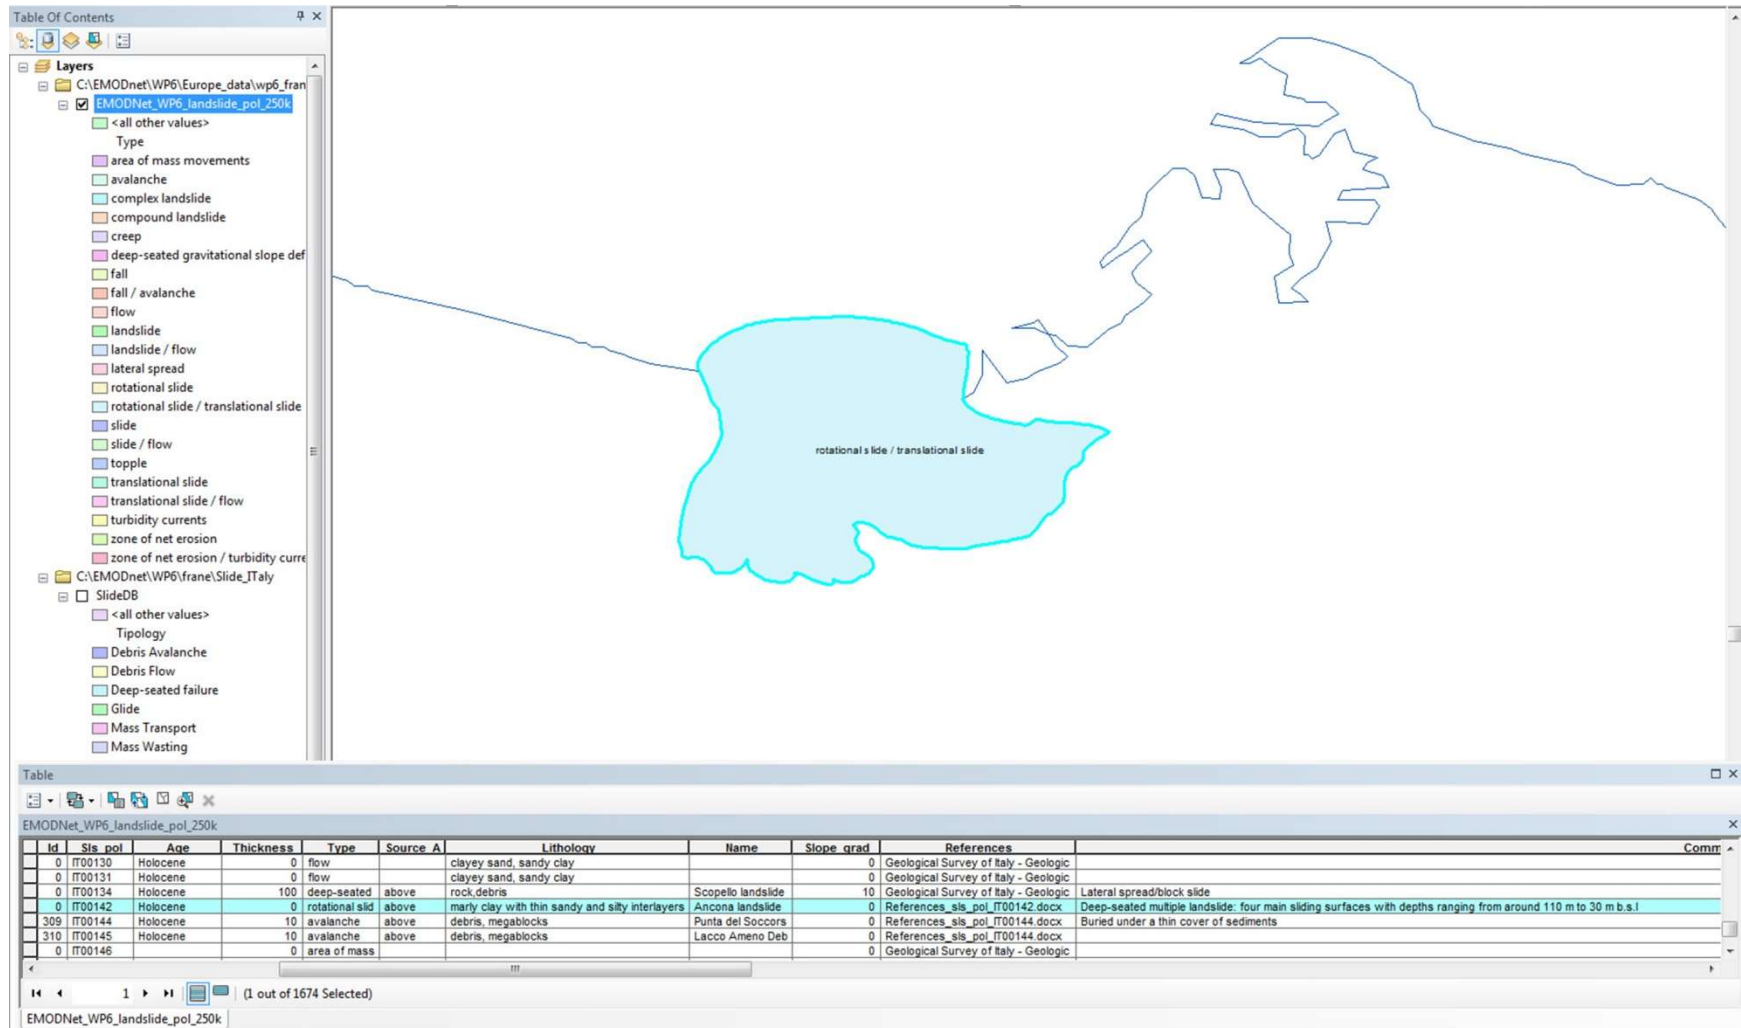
Table Of Contents

Layers
C:\EMODnet\WP6\Europe_data\wp6_fran
EMODNet_WP6_landslide_pol_250k
<all other values>
Type
area of mass movements
avalanche
complex landslide
compound landslide
creep
deep-seated gravitational slope def
fall
fall / avalanche
flow
landslide
landslide / flow
lateral spread
rotational slide
rotational slide / translational slide
slide
slide / flow
topple
translational slide
translational slide / flow
turbidity currents
zone of net erosion
zone of net erosion / turbidity curre
C:\EMODnet\WP6\frane\Slide_ITaly
SlideDB
<all other values>
Tipology
Debris Avalanche
Debris Flow
Deep-seated failure
Glide
Mass Transport
Mass Wasting

rotational slide / translational slide

Table

EMODNet_WP6_landslide_pol_250k

| Id | Sls_pol | Age | Thickness | Type | Source_A | Lithology | Name | Slope_grad | References | Comm |
|---|---|---|---|---|---|---|---|---|---|---|
| 0 | IT00130 | Holocene | 0 | flow | | clayey sand, sandy clay | | 0 | Geological Survey of Italy - Geologic | |
| 0 | IT00131 | Holocene | 0 | flow | | clayey sand, sandy clay | | 0 | Geological Survey of Italy - Geologic | |
| 0 | IT00134 | Holocene | 100 | deep-seated | above | rock,debris | Scopello landslide | 10 | Geological Survey of Italy - Geologic | Lateral spread/block slide |
| 0 | IT00142 | Holocene | 0 | rotational slid | above | marly clay with thin sandy and silty interlayers | Ancona landslide | 0 | References_sls_pol_IT00142.docx | Deep-seated multiple landslide: four main sliding surfaces with depths ranging from around 110 m to 30 m b.s.l |
| 309 | IT00144 | Holocene | 10 | avalanche | above | debris, megablocks | Punta del Soccors | 0 | References_sls_pol_IT00144.docx | Buried under a thin cover of sediments |
| 310 | IT00145 | Holocene | 10 | avalanche | above | debris, megablocks | Lacco Ameno Deb | 0 | References_sls_pol_IT00144.docx | |
| 0 | IT00146 | | 0 | area of mass | | | | 0 | Geological Survey of Italy - Geologic | |

1 (1 out of 1674 Selected)

EMODNet_WP6_landslide_pol_250k